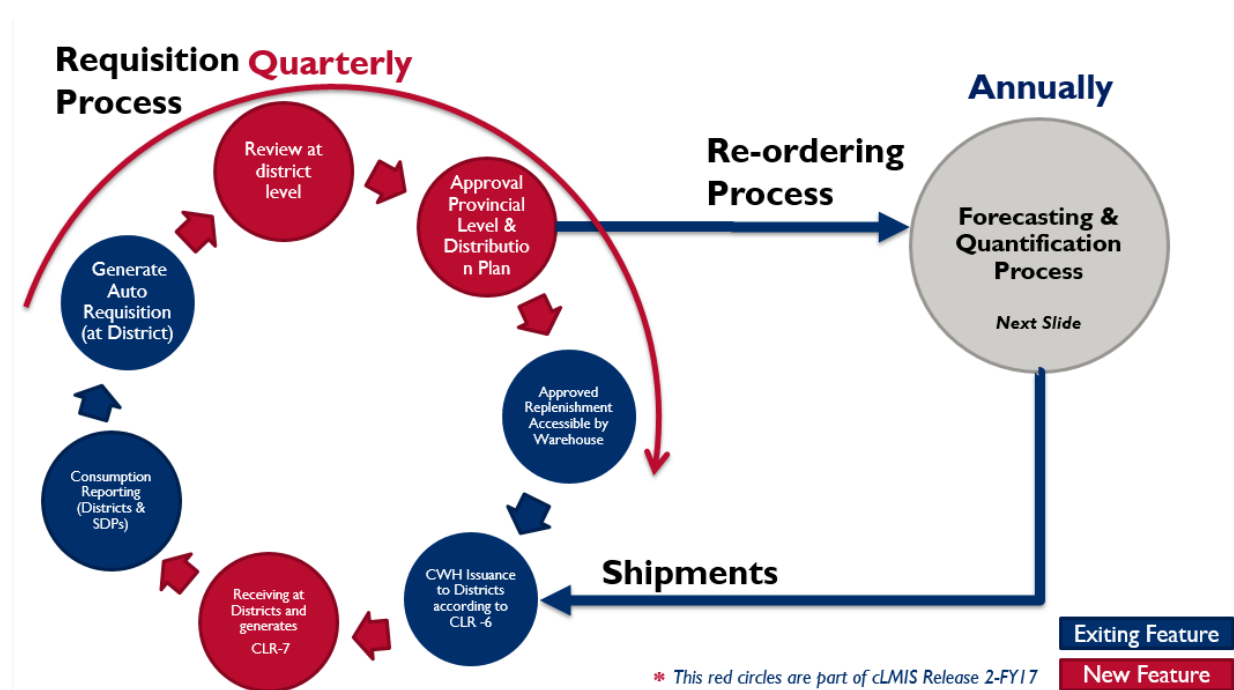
Requisition Process

Quarterly

Review at district level

Approval Provincial Level & Distribution Plan

Re-ordering Process

Annually

Forecasting & Quantification Process

Next Slide

Generate Auto Requisition (at District)

Approved Replenishment Accessible by Warehouse

Consumption Reporting (Districts & SDPs)

CWH Issuance to Districts according to CLR -6

Shipments

Receiving at Districts and generates CLR-7

Exiting Feature

New Feature

* This red circles are part of cLMIS Release 2-FY17